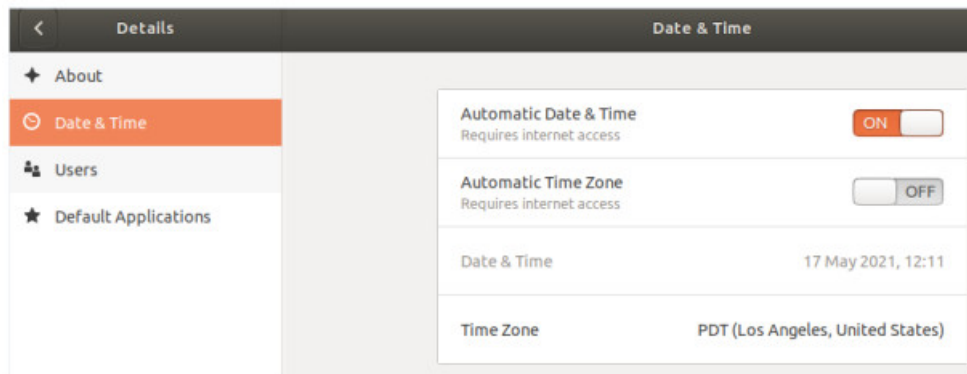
Details

Date & Time

About

Date & Time

Users

Default Applications

Automatic Date & Time
Requires internet access

ON

Automatic Time Zone
Requires internet access

OFF

Date & Time

17 May 2021, 12:11

Time Zone

PDT (Los Angeles, United States)